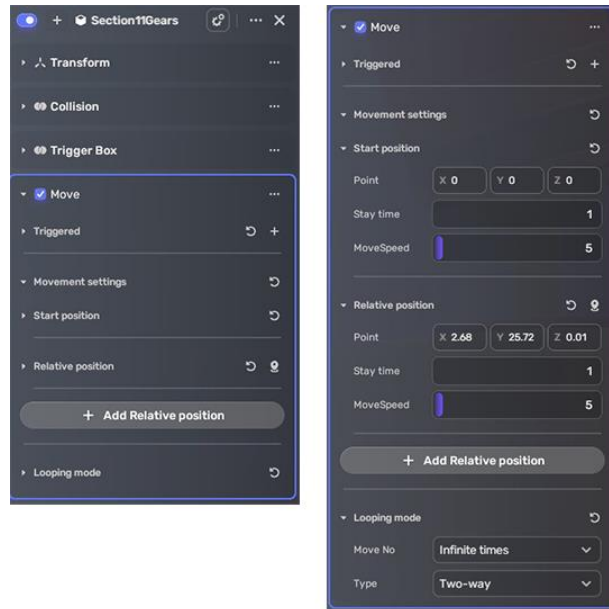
+ Section11Gears ··· ✕

Transform ···

Collision ···

Trigger Box ···

Move ···

Triggered

Movement settings

Start position

Relative position

+ Add Relative position

Looping mode

Move ···

Triggered

Movement settings

Start position

Point X 0 Y 0 Z 0

Stay time 1

MoveSpeed 5

Relative position

Point X 2.68 Y 25.72 Z 0.01

Stay time 1

MoveSpeed 5

+ Add Relative position

Looping mode

Move No Infinite times

Type Two-way